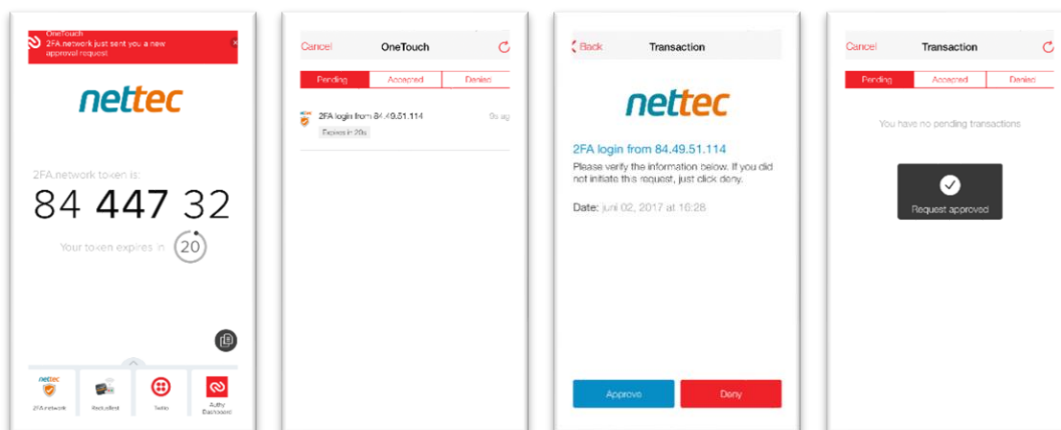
OneTouch
2FA.network just sent you a new approval request

nettec

2FA.network token is:

84 447 32

Your token expires in 20

nettec

2FA.network

RockeBest

Twilio

Authy Dashboard

Cancel
OneTouch

Pending
Accepted
Denied

2FA login from 84.49.51.114
0s ag
Expires in 20s

Back
Transaction

nettec

2FA login from 84.49.51.114

Please verify the information below. If you did not initiate this request, just click deny.

Date: juni 02, 2017 at 16:28

Approve
Deny

Cancel
Transaction

Pending
Accepted
Denied

You have no pending transactions

Request approved